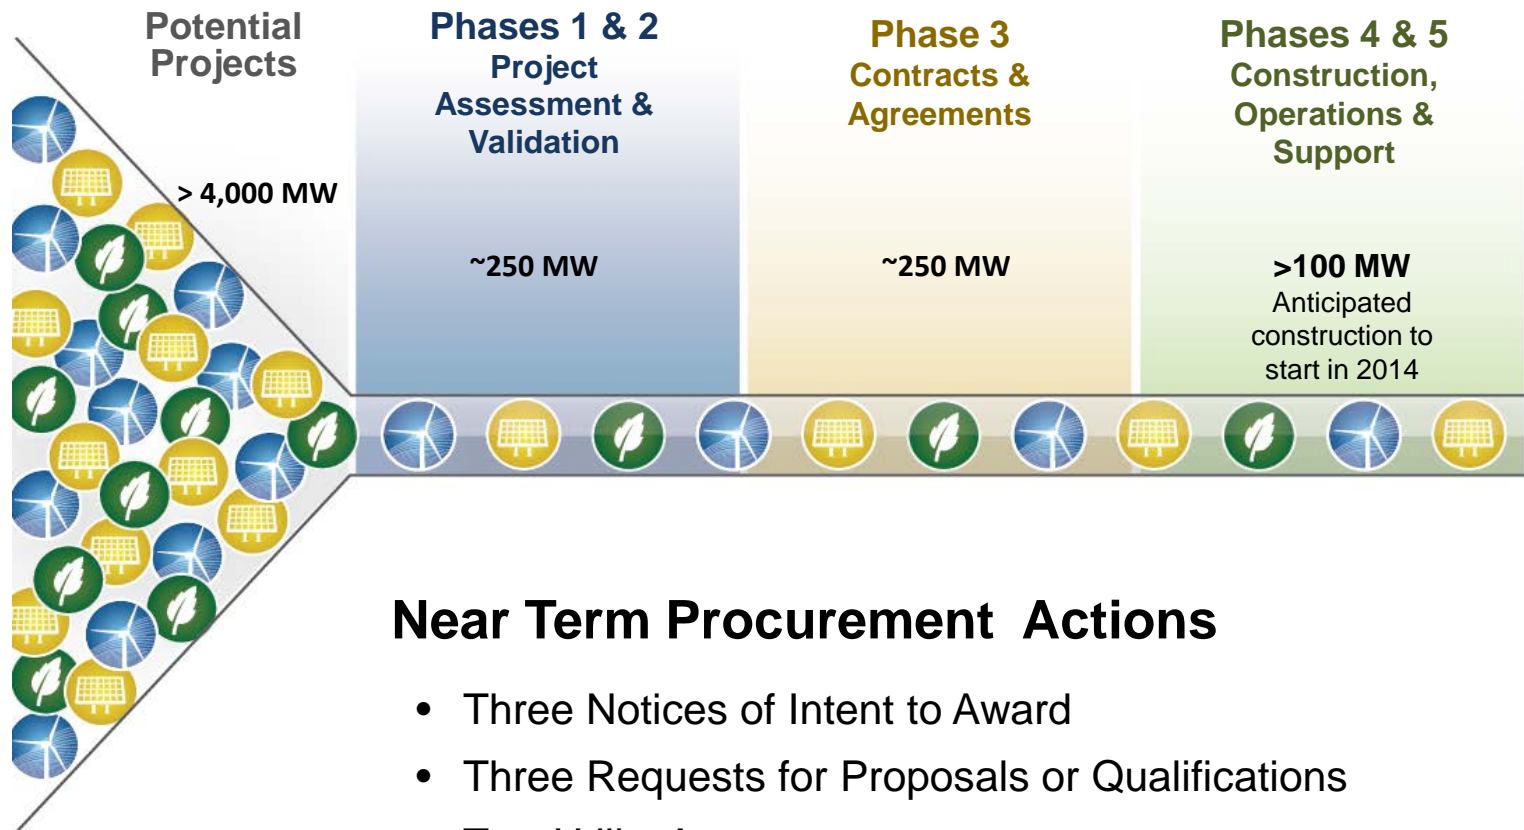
Potential Projects

> 4,000 MW

Phases 1 & 2
Project Assessment & Validation

~250 MW

Phase 3
Contracts & Agreements

~250 MW

Phases 4 & 5
Construction, Operations & Support

>100 MW
Anticipated construction to start in 2014

Near Term Procurement Actions

• Three Notices of Intent to Award
• Three Requests for Proposals or Qualifications
• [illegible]